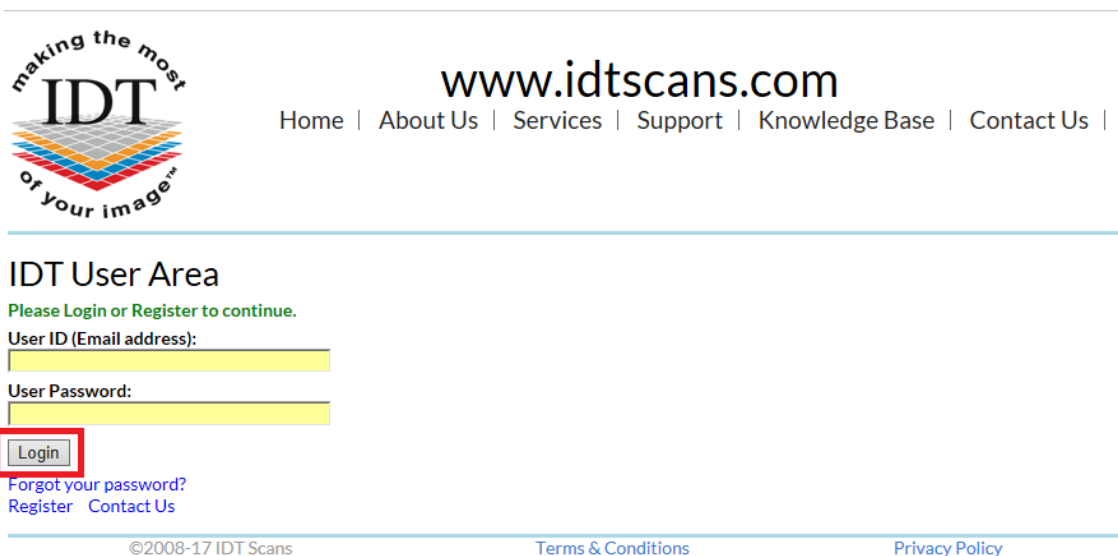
making the most
IDT
of your image™

www.idtscans.com

Home | About Us | Services | Support | Knowledge Base | Contact Us |

IDT User Area

Please Login or Register to continue.

User ID (Email address):

User Password:

Login

Forgot your password?

Register Contact Us

©2008-17 IDT Scans Terms & Conditions Privacy Policy